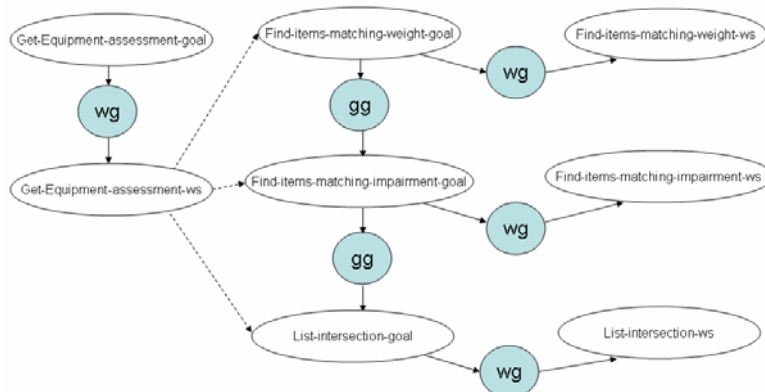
Get-Equipment-assessment-goal

wg

Get-Equipment-assessment-ws

Find-items-matching-weight-goal

gg

wg

Find-items-matching-weight-ws

Find-items-matching-impairment-goal

gg

wg

Find-items-matching-impairment-ws

List-intersection-goal

wg

List-intersection-ws